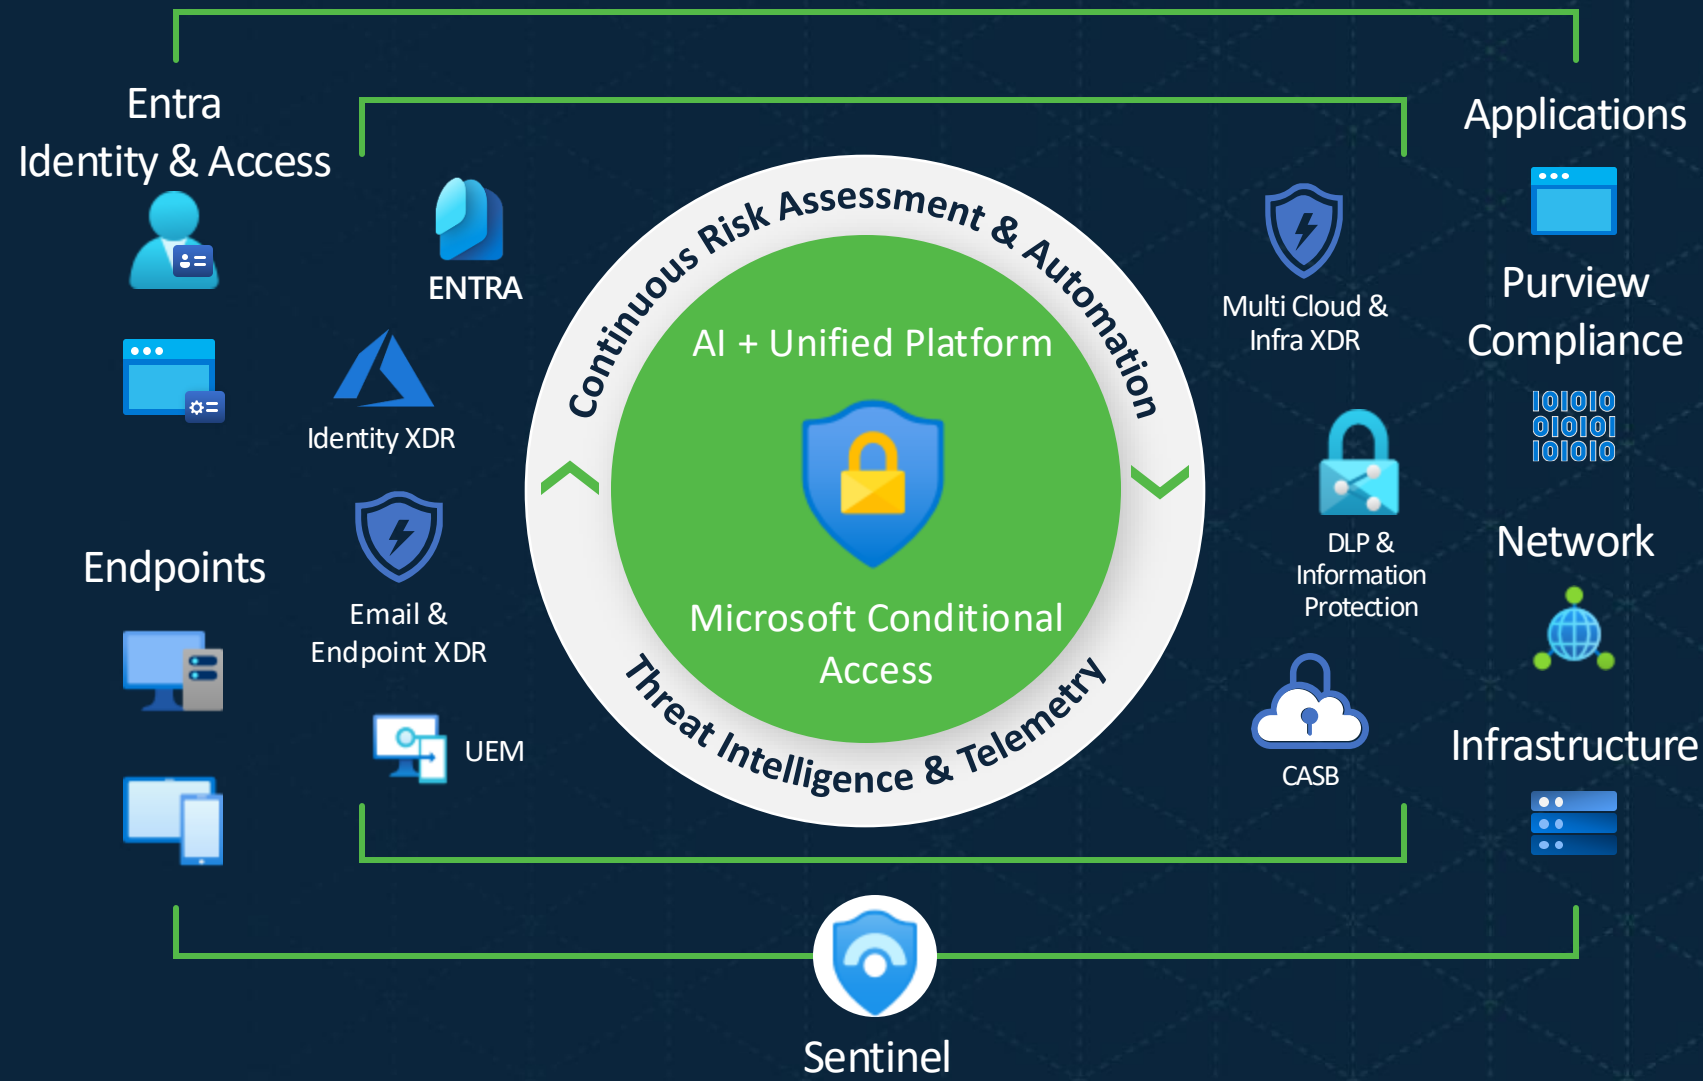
Entra
Identity & Access

ENTRA

Identity XDR

Endpoints

Email &
Endpoint XDR

UEM

Continuous Risk Assessment & Automation

AI + Unified Platform

Microsoft Conditional Access

Threat Intelligence & Telemetry

Multi Cloud &
Infra XDR

DLP &
Information
Protection

CASB

Applications

Purview
Compliance

101010
010101
101010

Network

Infrastructure

Sentinel